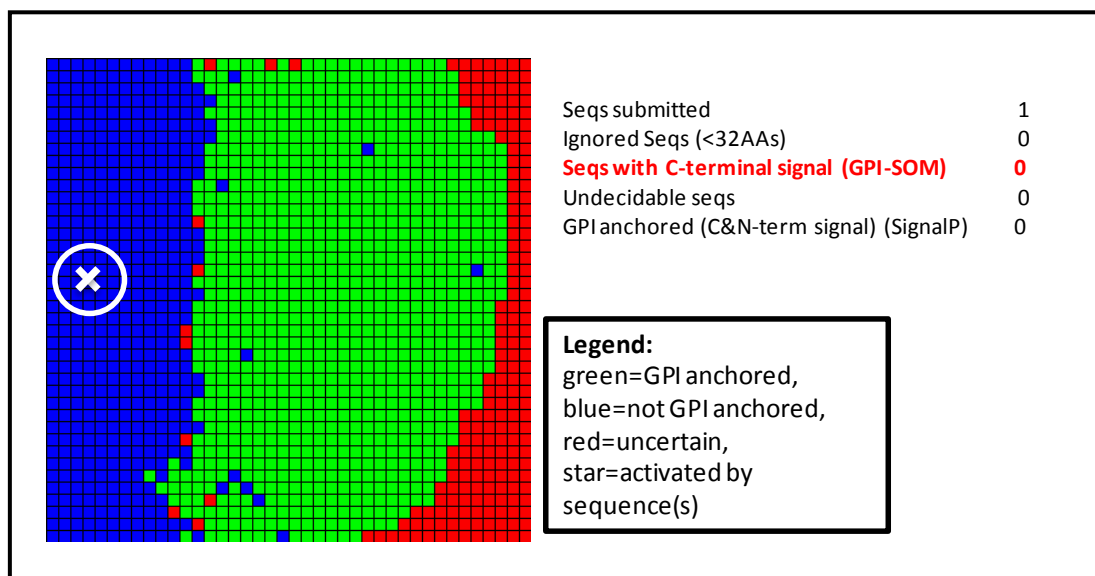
| | |
|---|---|
| Seqs submitted | 1 |
| Ignored Seqs (<32AAs) | 0 |
| **Seqs with C-terminal signal (GPI-SOM)** | **0** |
| Undecidable seqs | 0 |
| GPI anchored (C&N-term signal) (SignalP) | 0 |

**Legend:**
green=GPI anchored,
blue=not GPI anchored,
red=uncertain,
star=activated by sequence(s)